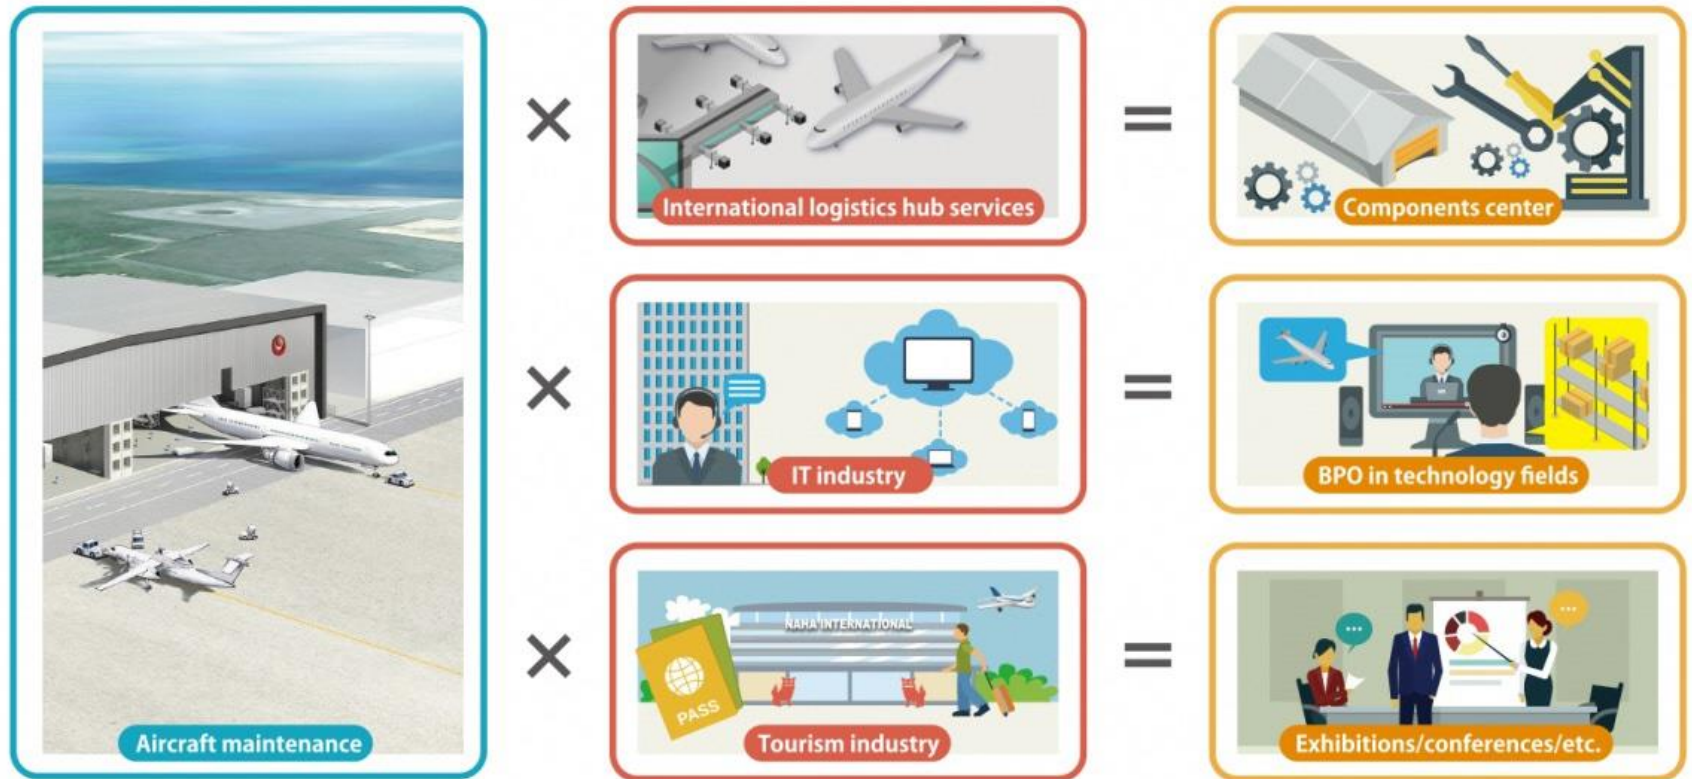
Aircraft maintenance

×

International logistics hub services

=

Components center

×

IT industry

=

BPO in technology fields

×

NAHA INTERNATIONAL

PASS

Tourism industry

=

Exhibitions/conferences/etc.